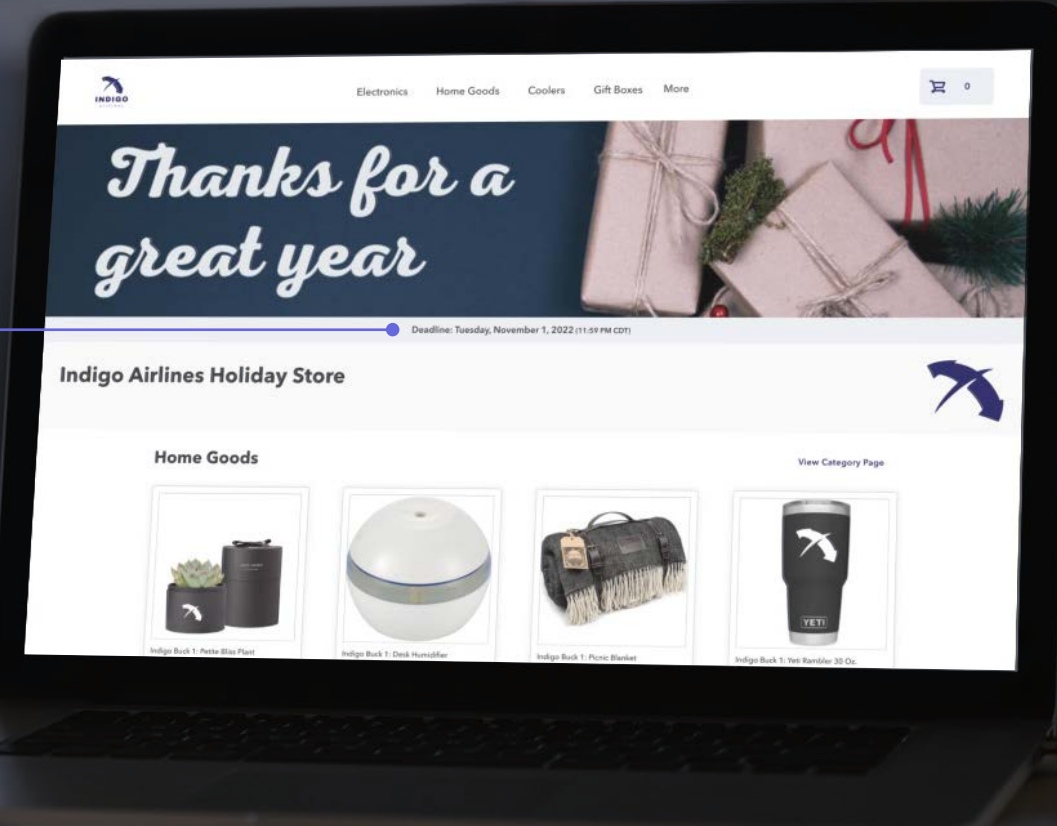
INDIGO

Electronics Home Goods Coolers Gift Boxes More

0

Thanks for a great year

Deadline: Tuesday, November 1, 2022 (11:59 PM CDT)

Indigo Airlines Holiday Store

Home Goods

View Category Page

Indigo Buck 1: Petite Bliss Plant

Indigo Buck 1: Desk Humidifier

Indigo Buck 1: Picnic Blanket

YETI

Indigo Buck 1: Yeti Rambler 30 Oz.